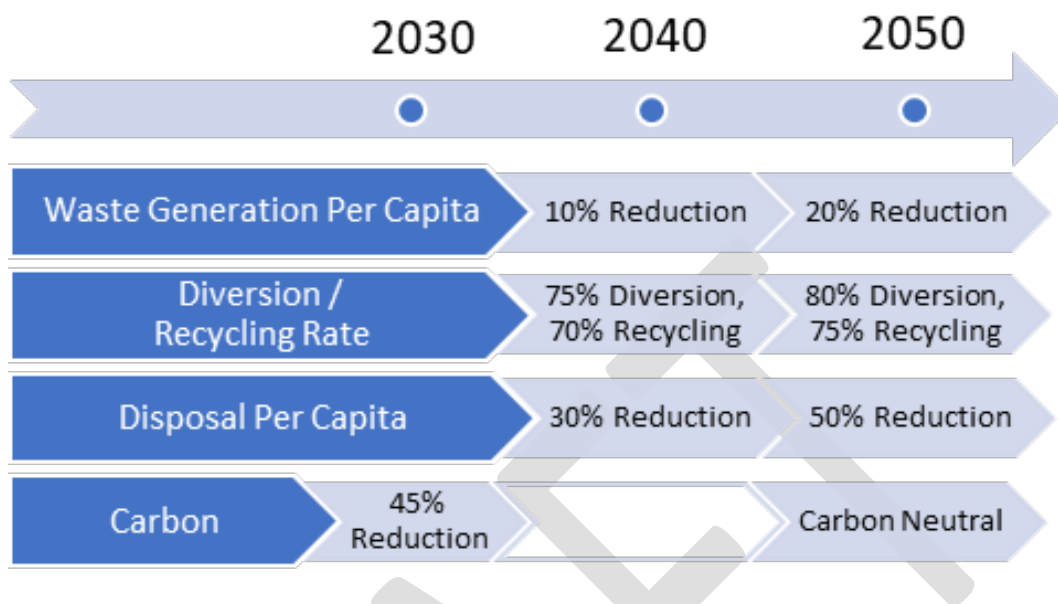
2030 2040 2050

| | 2030 | 2040 | 2050 |
|---|---|---|---|
| Waste Generation Per Capita | | 10% Reduction | 20% Reduction |
| Diversion / Recycling Rate | | 75% Diversion, 70% Recycling | 80% Diversion, 75% Recycling |
| Disposal Per Capita | | 30% Reduction | 50% Reduction |
| Carbon | 45% Reduction | | Carbon Neutral |